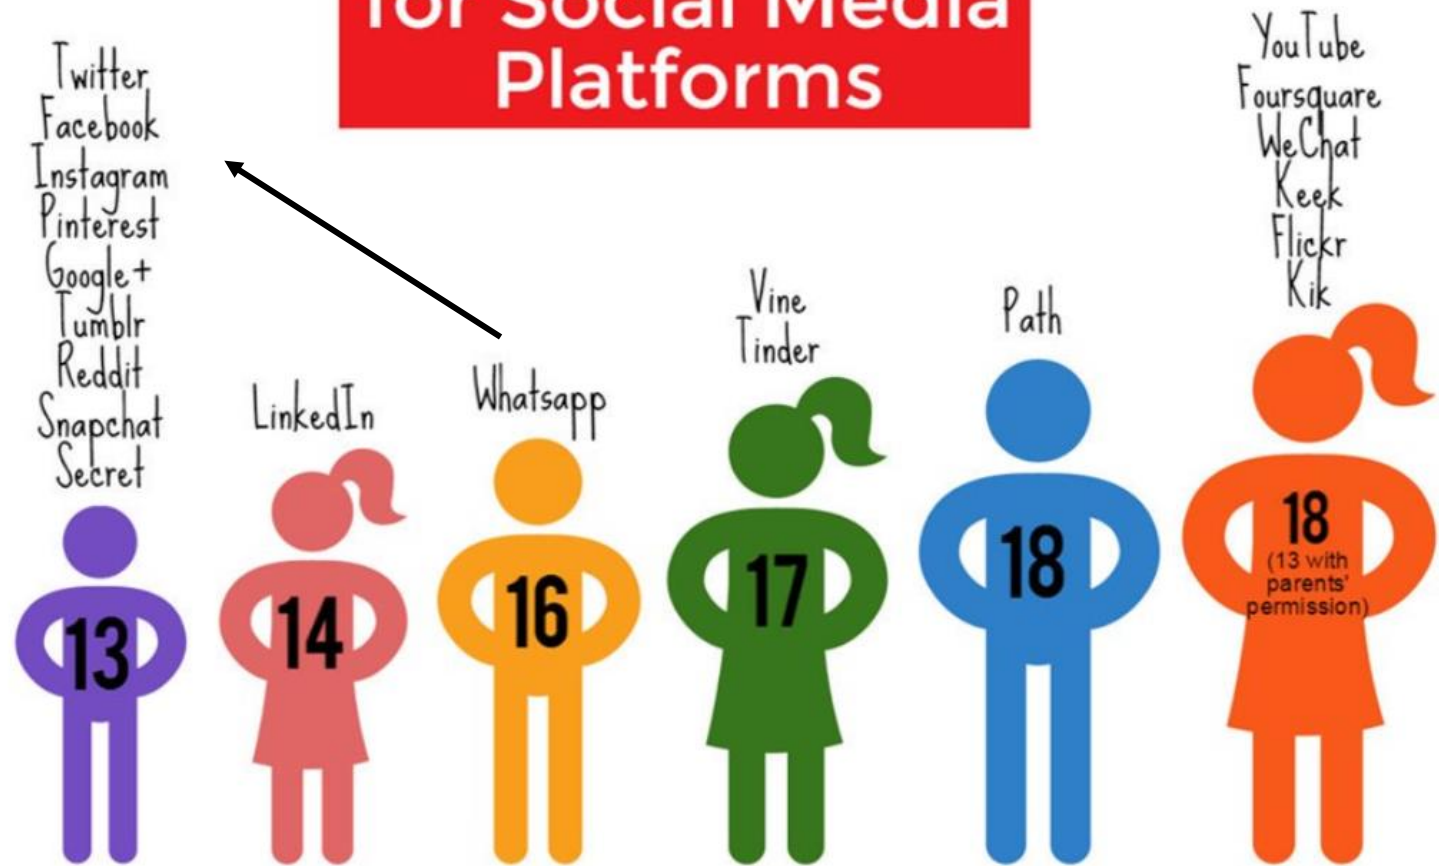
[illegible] Social Media Platforms

Twitter
Facebook
Instagram
Pinterest
Google+
Tumblr
Reddit
Snapchat
Secret

13

LinkedIn

14

Whatsapp

16

Vine
Tinder

17

Path

18

YouTube
Foursquare
WeChat
Keek
Flickr
Kik

18
(13 with parents' permission)